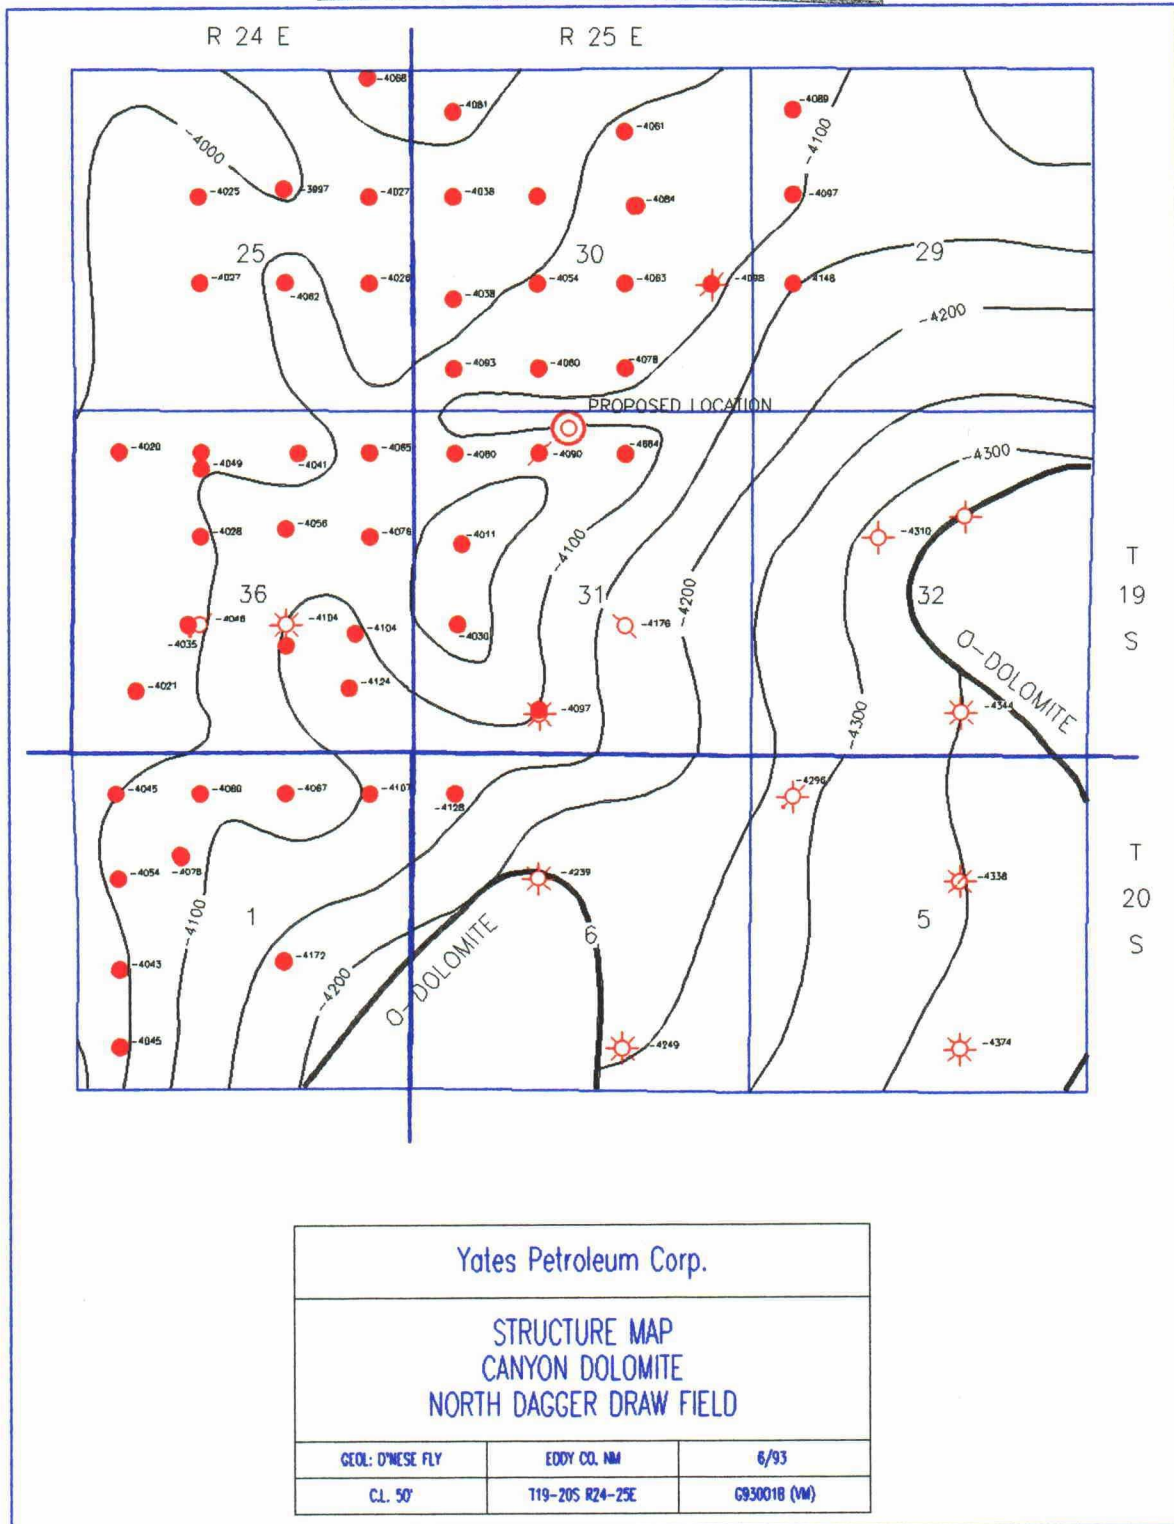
R 24 E
R 25 E

-4068
-4081
-4089
-4000
-4061
-4100
-4025
-3097
-4027
-4038
-4084
-4097
25
30
29
-4027
-4062
-4028
-4038
-4054
-4083
-4098
-4148
-4200
-4093
-4080
-4078
PROPOSED LOCATION
-4020
-4049
-4041
-4085
-4080
-4090
-4884
-4300
-4028
-4056
-4076
-4011
-4100
-4310
T
19
S
36
31
32
-4035
-4046
-4104
-4104
-4176
-4200
-4030
O-DOLOMITE
-4021
-4124
-4097
-4300
-4344
-4045
-4080
-4067
-4107
-4128
-4296
-4054
-4078
-4239
-4338
T
20
S
-4100
1
6
5
-4043
-4172
-4200
O-DOLOMITE
-4045
-4249
-4374

Yates Petroleum Corp.

STRUCTURE MAP
CANYON DOLOMITE
NORTH DAGGER DRAW FIELD

| GEOL: D'NESE FLY | EDDY CO. NM | 6/93 |
|---|---|---|
| C.I. 50' | T19-20S R24-25E | G930018 (VM) |